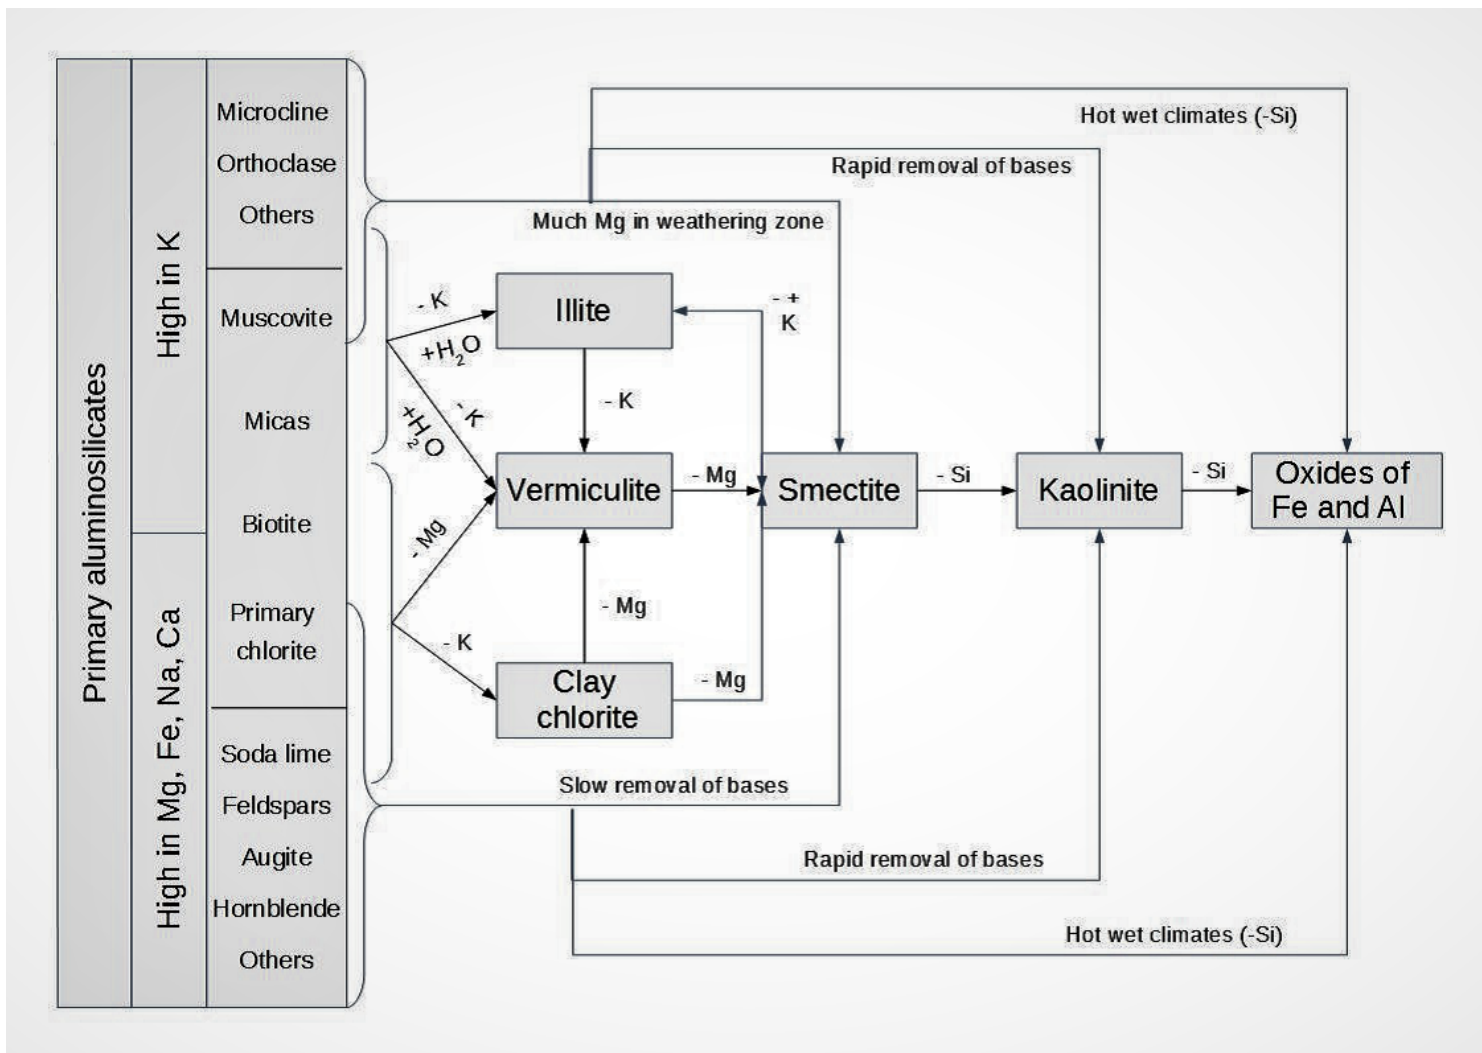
Primary aluminosilicates

High in K

Microcline

Orthoclase

Others

Muscovite

Micas

Biotite

High in Mg, Fe, Na, Ca

Primary chlorite

Soda lime

Feldspars

Augite

Hornblende

Others

Hot wet climates (-Si)

Rapid removal of bases

Much Mg in weathering zone

- K

$+H_2O$

Illite

- + K

$+H_2O$

- K

- K

Vermiculite

- Mg

Smectite

- Si

Kaolinite

- Si

Oxides of Fe and Al

- Mg

- Mg

- K

Clay chlorite

- Mg

Slow removal of bases

Rapid removal of bases

Hot wet climates (-Si)